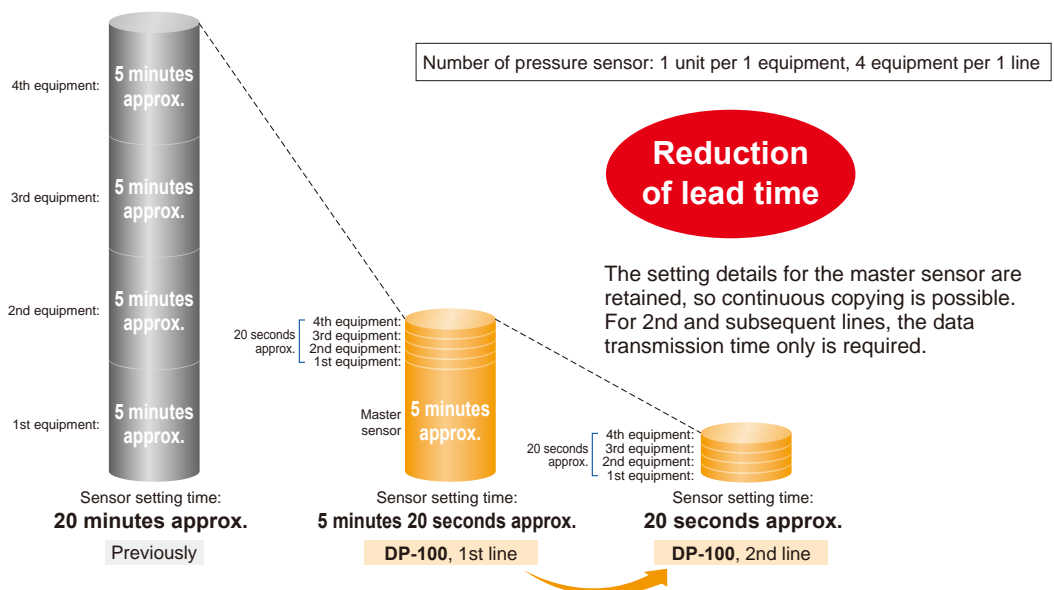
Number of pressure sensor: 1 unit per 1 equipment, 4 equipment per 1 line

4th equipment: 5 minutes approx.

3rd equipment: 5 minutes approx.

2nd equipment: 5 minutes approx.

1st equipment: 5 minutes approx.

Sensor setting time:
20 minutes approx.

Previously

Reduction of lead time

The setting details for the master sensor are retained, so continuous copying is possible. For 2nd and subsequent lines, the data transmission time only is required.

20 seconds approx.
4th equipment:
3rd equipment:
2nd equipment:
1st equipment:

Master sensor
5 minutes approx.

Sensor setting time:
5 minutes 20 seconds approx.

DP-100, 1st line

20 seconds approx.
4th equipment:
3rd equipment:
2nd equipment:
1st equipment:

Sensor setting time:
20 seconds approx.

DP-100, 2nd line